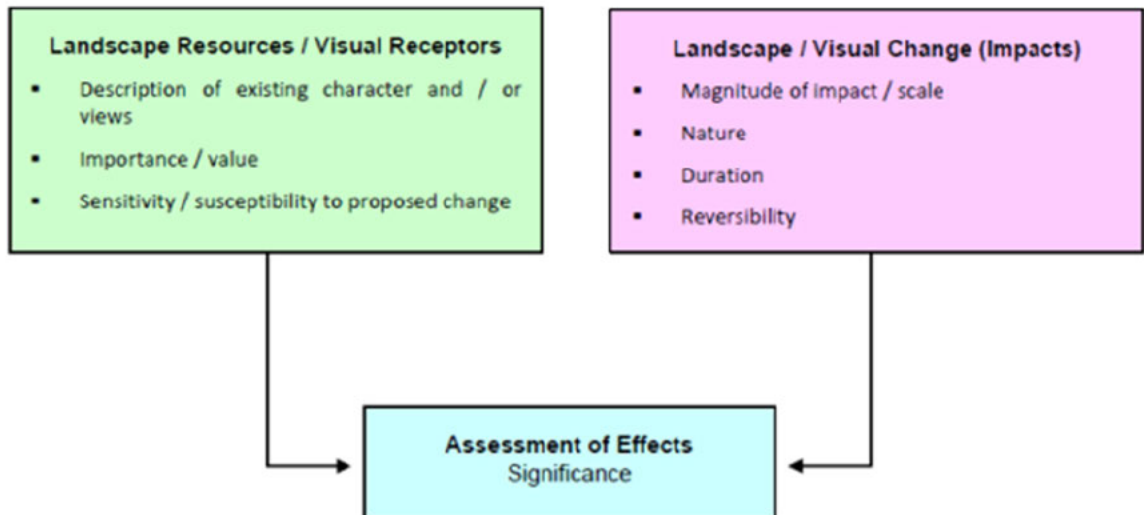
Landscape Resources / Visual Receptors

- Description of existing character and / or views
- Importance / value
- Sensitivity / susceptibility to proposed change

Landscape / Visual Change (Impacts)

- Magnitude of impact / scale
- Nature
- Duration
- Reversibility

Assessment of Effects
Significance